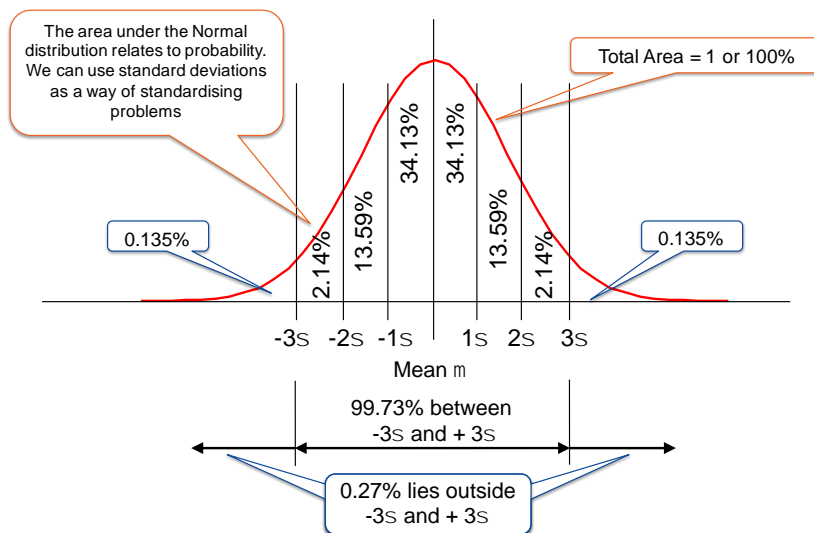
The area under the Normal distribution relates to probability. We can use standard deviations as a way of standardising problems

Total Area = 1 or 100%

0.135%

0.135%

2.14%

13.59%

34.13%

34.13%

13.59%

2.14%

-3s -2s -1s 1s 2s 3s

Mean m

99.73% between -3s and + 3s

0.27% lies outside -3s and + 3s